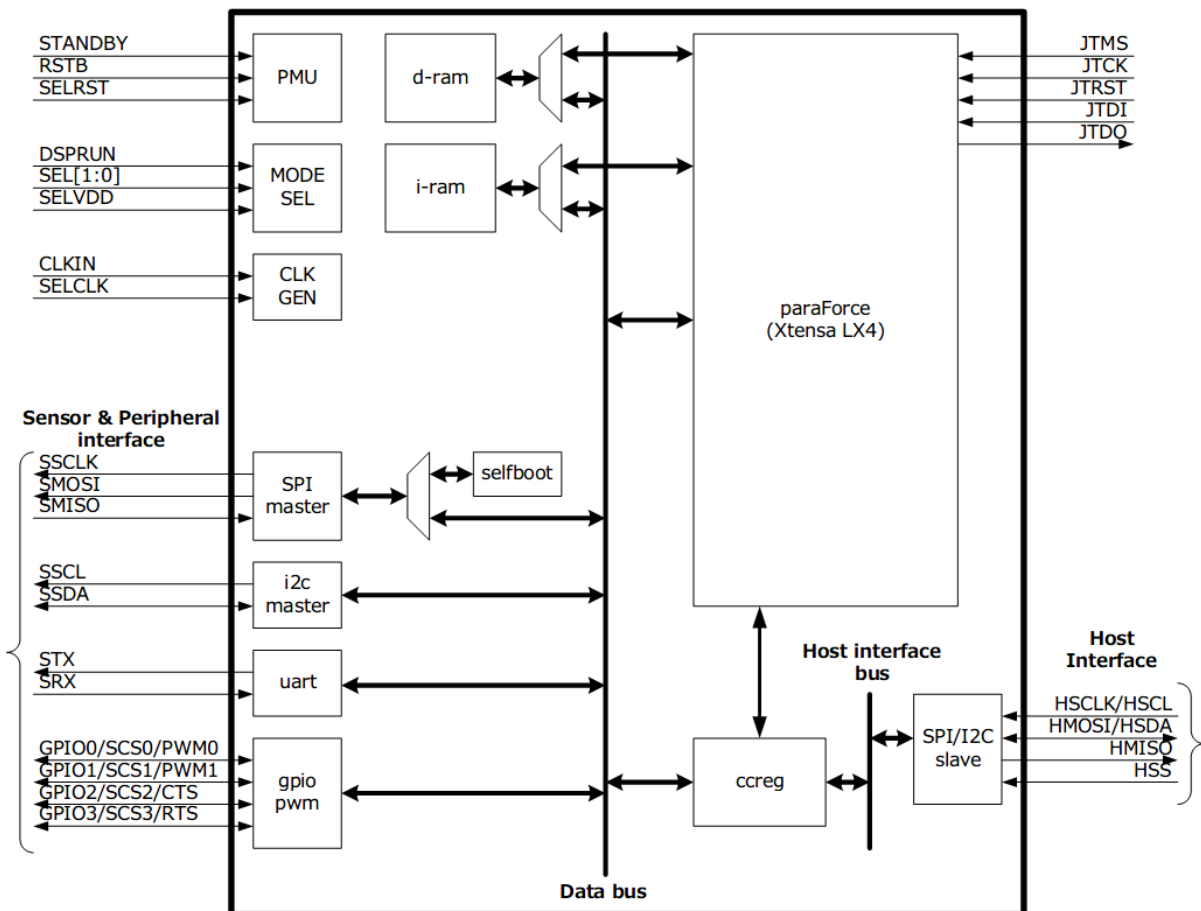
STANDBY
RSTB
SELRST

PMU

d-ram

JTMS
JTCK
JTRST
JTDI
JTDO

DSPRUN
SEL[1:0]
SELVDD

MODE SEL

i-ram

CLKIN
SELCLK

CLK GEN

paraForce
(Xtensa LX4)

Sensor & Peripheral interface

SSCLK
SMOSI
SMISO

SPI master

selfboot

SSCL
SSDA

i2c master

STX
SRX

uart

GPIO0/SCS0/PWM0
GPIO1/SCS1/PWM1
GPIO2/SCS2/CTS
GPIO3/SCS3/RTS

gpio pwm

ccreg

Host interface bus

SPI/I2C slave

Host Interface

HSCLK/HSCL
HMOSI/HSDA
HMISO
HSS

Data bus